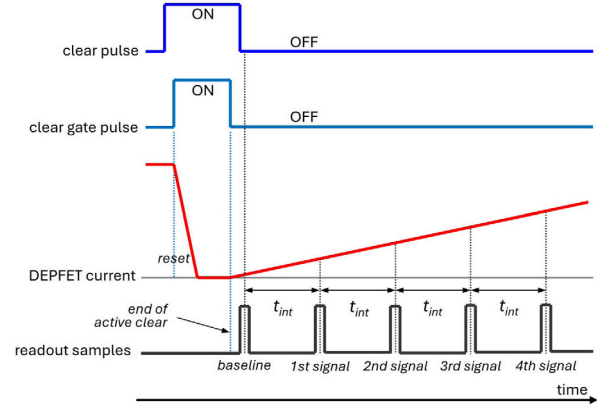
ON

clear pulse

OFF

ON

clear gate pulse

OFF

reset

DEPFET current

$t_{int}$

$t_{int}$

$t_{int}$

$t_{int}$

end of active clear

readout samples

baseline

1st signal

2nd signal

3rd signal

4th signal

time